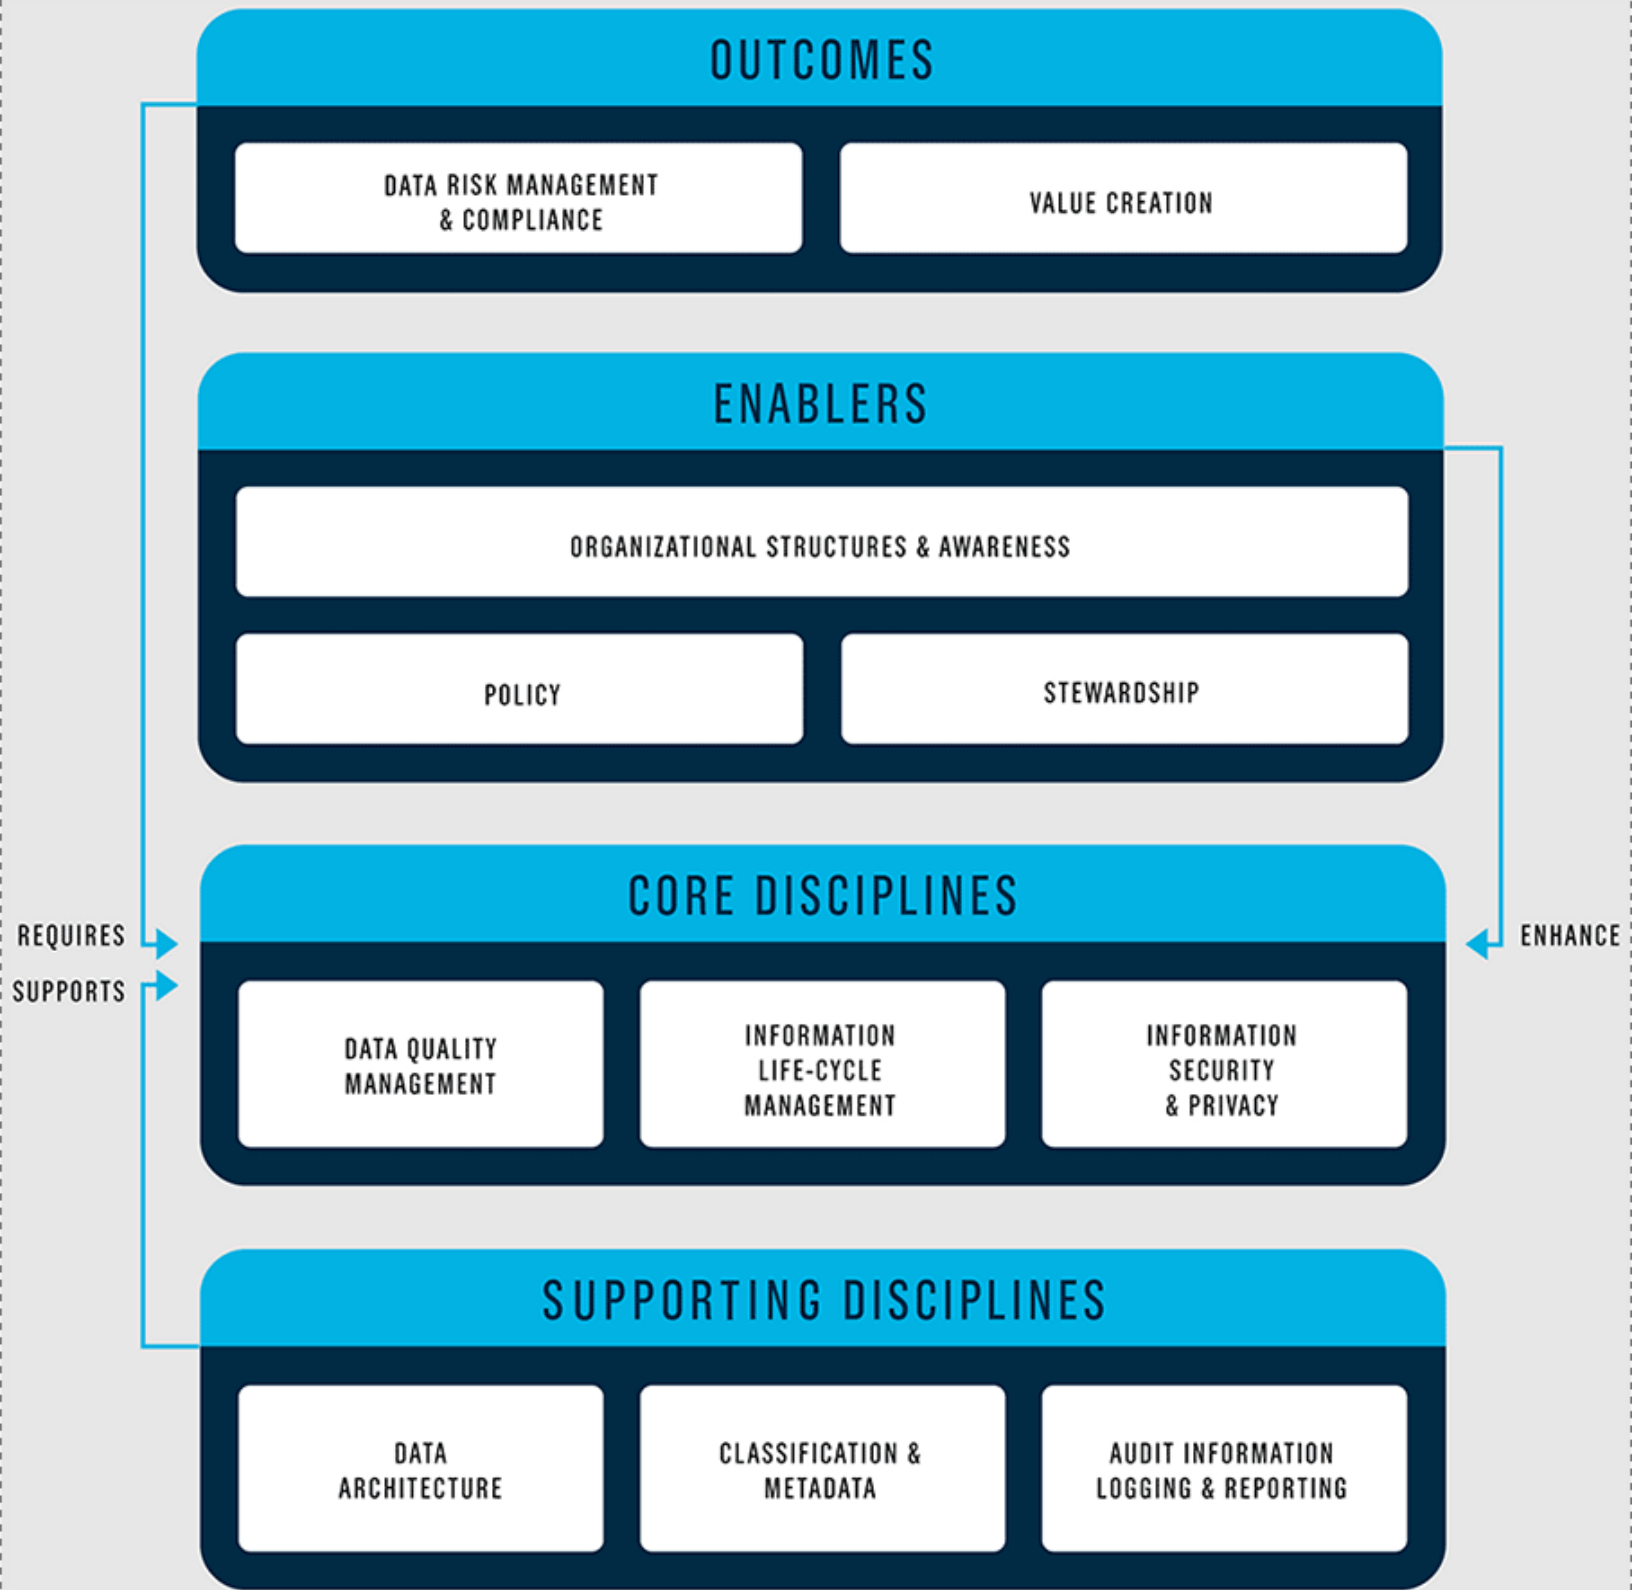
OUTCOMES

DATA RISK MANAGEMENT & COMPLIANCE

VALUE CREATION

ENABLERS

ORGANIZATIONAL STRUCTURES & AWARENESS

POLICY

STEWARDSHIP

CORE DISCIPLINES

REQUIRES

SUPPORTS

ENHANCE

DATA QUALITY MANAGEMENT

INFORMATION LIFE-CYCLE MANAGEMENT

INFORMATION SECURITY & PRIVACY

SUPPORTING DISCIPLINES

DATA ARCHITECTURE

CLASSIFICATION & METADATA

AUDIT INFORMATION LOGGING & REPORTING